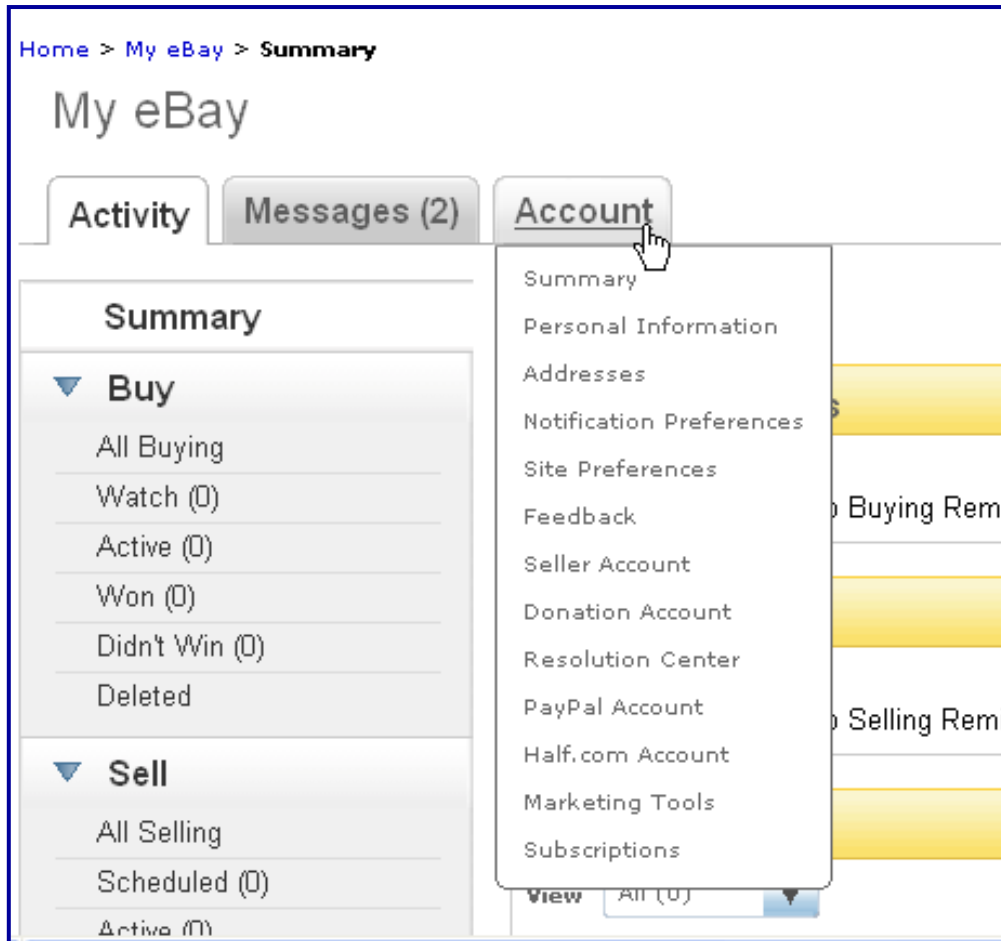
Home > My eBay > Summary

My eBay

Activity | Messages (2) | Account

Summary

Buy
All Buying
Watch (0)
Active (0)
Won (0)
Didn't Win (0)
Deleted

Sell
All Selling
Scheduled (0)
Active (0)

Summary
Personal Information
Addresses
Notification Preferences
Site Preferences
Feedback
Seller Account
Donation Account
Resolution Center
PayPal Account
Half.com Account
Marketing Tools
Subscriptions

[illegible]s
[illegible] Buying Rem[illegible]
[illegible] Selling Rem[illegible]

View All (0)